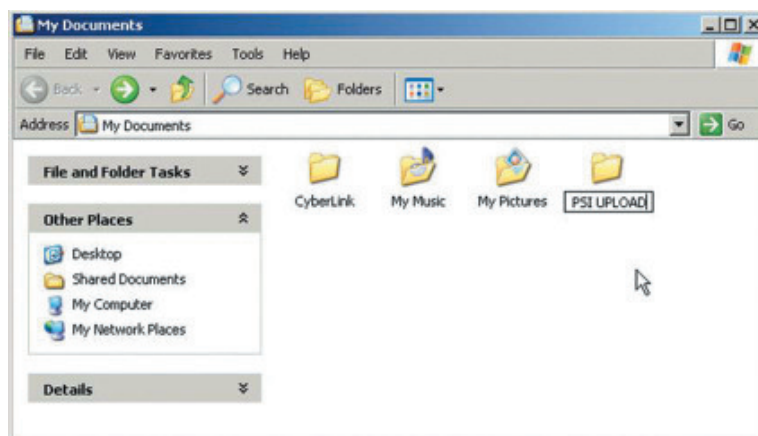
My Documents

File Edit View Favorites Tools Help

Back Search Folders

Address My Documents Go

File and Folder Tasks

Other Places

Desktop
Shared Documents
My Computer
My Network Places

Details

CyberLink
My Music
My Pictures
PSI UPLOAD